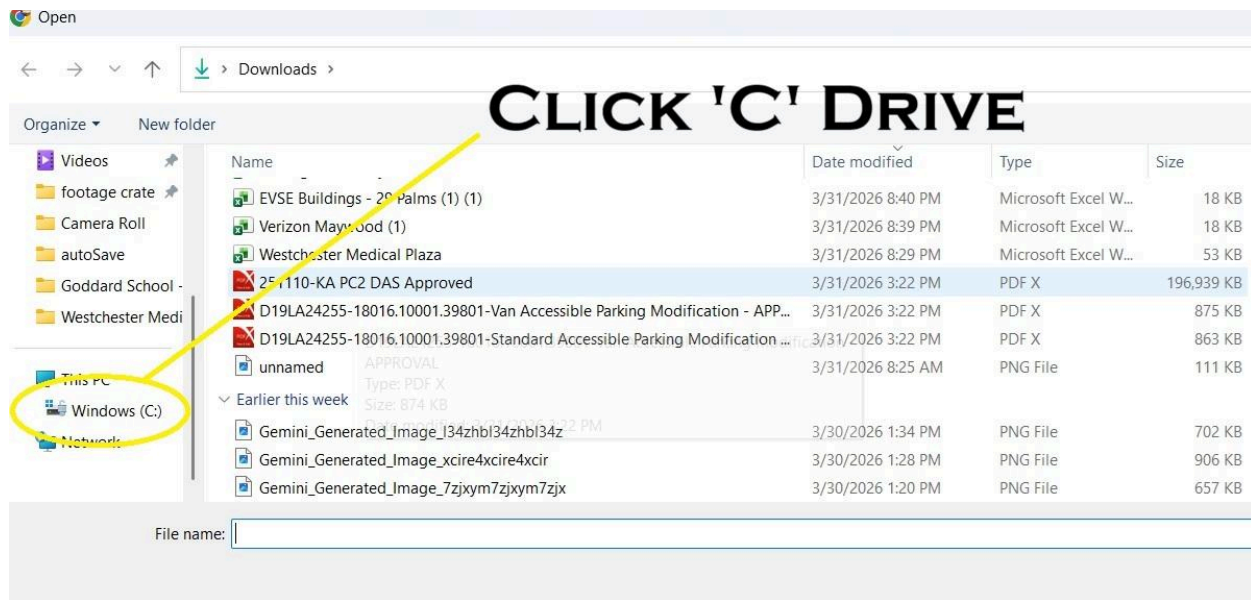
Open

Downloads >

CLICK 'C' DRIVE

Organize ▾ New folder

Videos
footage crate
Camera Roll
autoSave
Goddard School -
Westchester Medi

This PC
Windows (C:)
Network

| Name | Date modified | Type | Size |
|---|---|---|---|
| EVSE Buildings - 29 Palms (1) (1) | 3/31/2026 8:40 PM | Microsoft Excel W... | 18 KB |
| Verizon Maywood (1) | 3/31/2026 8:39 PM | Microsoft Excel W... | 18 KB |
| Westchester Medical Plaza | 3/31/2026 8:29 PM | Microsoft Excel W... | 53 KB |
| 251110-KA PC2 DAS Approved | 3/31/2026 3:22 PM | PDF X | 196,939 KB |
| D19LA24255-18016.10001.39801-Van Accessible Parking Modification - APP... | 3/31/2026 3:22 PM | PDF X | 875 KB |
| D19LA24255-18016.10001.39801-Standard Accessible Parking Modification ... | 3/31/2026 3:22 PM | PDF X | 863 KB |
| unnamed | 3/31/2026 8:25 AM | PNG File | 111 KB |
| Earlier this week | | | |
| Gemini_Generated_Image_l34zhbl34zhbl34z | 3/30/2026 1:34 PM | PNG File | 702 KB |
| Gemini_Generated_Image_xcire4xcire4xcir | 3/30/2026 1:28 PM | PNG File | 906 KB |
| Gemini_Generated_Image_7zjxym7zjxym7zjx | 3/30/2026 1:20 PM | PNG File | 657 KB |

APPROVAL
Type: PDF X
Size: 874 KB
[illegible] 3:22 PM

File name: